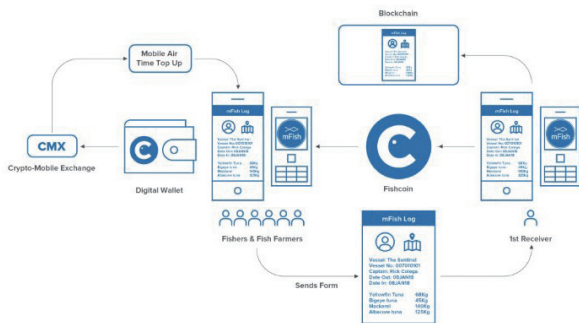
Blockchain

Mobile Air Time Top Up

CMX

Crypto-Mobile Exchange

Digital Wallet

mFish Log

mFish

Fishcoin

mFish Log

mFish

Fishers & Fish Farmers

1st Receiver

Sends Form

mFish Log

Vessel: The SeaBird
Vessel No: 0071011101
Captain: Rick Colaga
Date Out: 08JAN18
Date In: 08JAN18

Yellowfin Tuna 68Kg
Bigeye tuna 45Kg
Mackerel 140Kg
Albacore tuna 125Kg